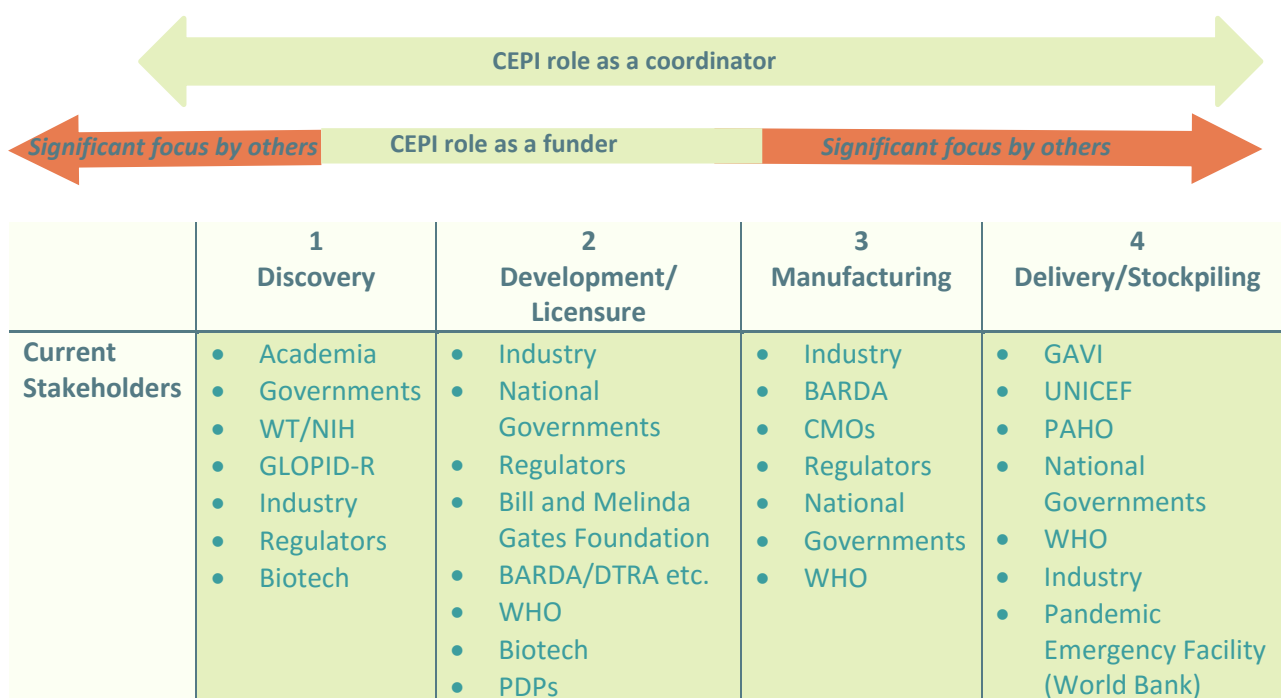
CEPI role as a coordinator

Significant focus by others CEPI role as a funder Significant focus by others

| | 1 Discovery | 2 Development/ Licensure | 3 Manufacturing | 4 Delivery/Stockpiling |
|---|---|---|---|---|
| Current Stakeholders | • Academia • Governments • WT/NIH • GLOPID-R • Industry • Regulators • Biotech | • Industry • National Governments • Regulators • Bill and Melinda Gates Foundation • BARDA/DTRA etc. • WHO • Biotech • PDPs | • Industry • BARDA • CMOs • Regulators • National • Governments • WHO | • GAVI • UNICEF • PAHO • National Governments • WHO • Industry • Pandemic Emergency Facility (World Bank) |